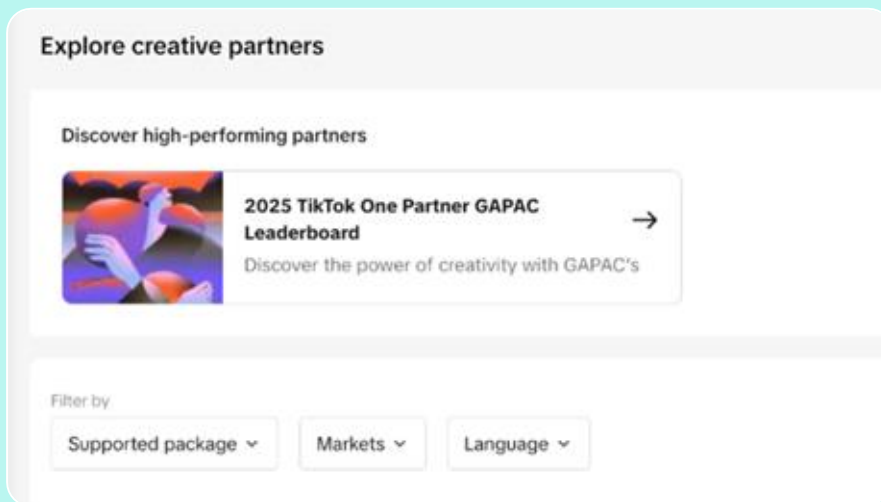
Explore creative partners

Discover high-performing partners

2025 TikTok One Partner GAPAC Leaderboard

→

Discover the power of creativity with GAPAC's

Filter by

Supported package ⌄

Markets ⌄

Language ⌄